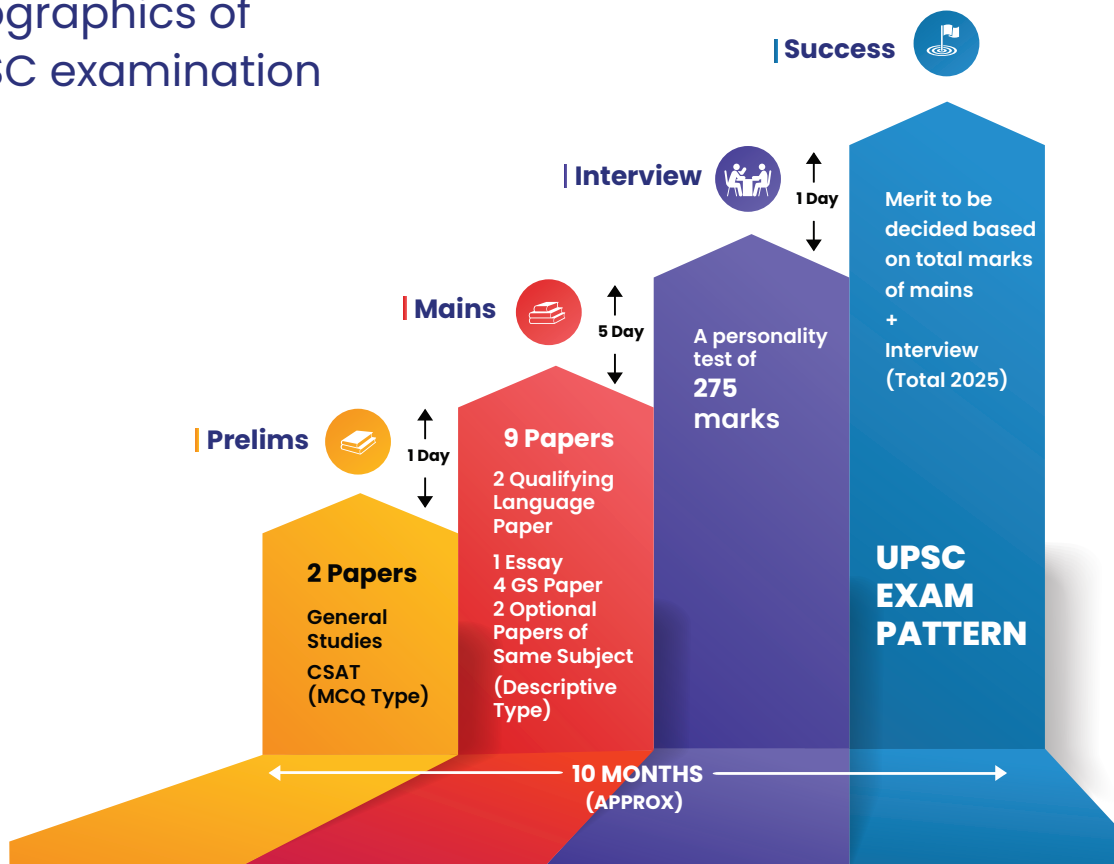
ographics of
SC examination

Success

Interview

1 Day

Merit to be decided based on total marks of mains
+
Interview
(Total 2025)

Mains

5 Day

A personality test of
275
marks

Prelims

1 Day

9 Papers

2 Qualifying Language Paper

1 Essay
4 GS Paper
2 Optional Papers of Same Subject

(Descriptive Type)

2 Papers

General Studies

CSAT
(MCQ Type)

UPSC
EXAM
PATTERN

10 MONTHS
(APPROX)